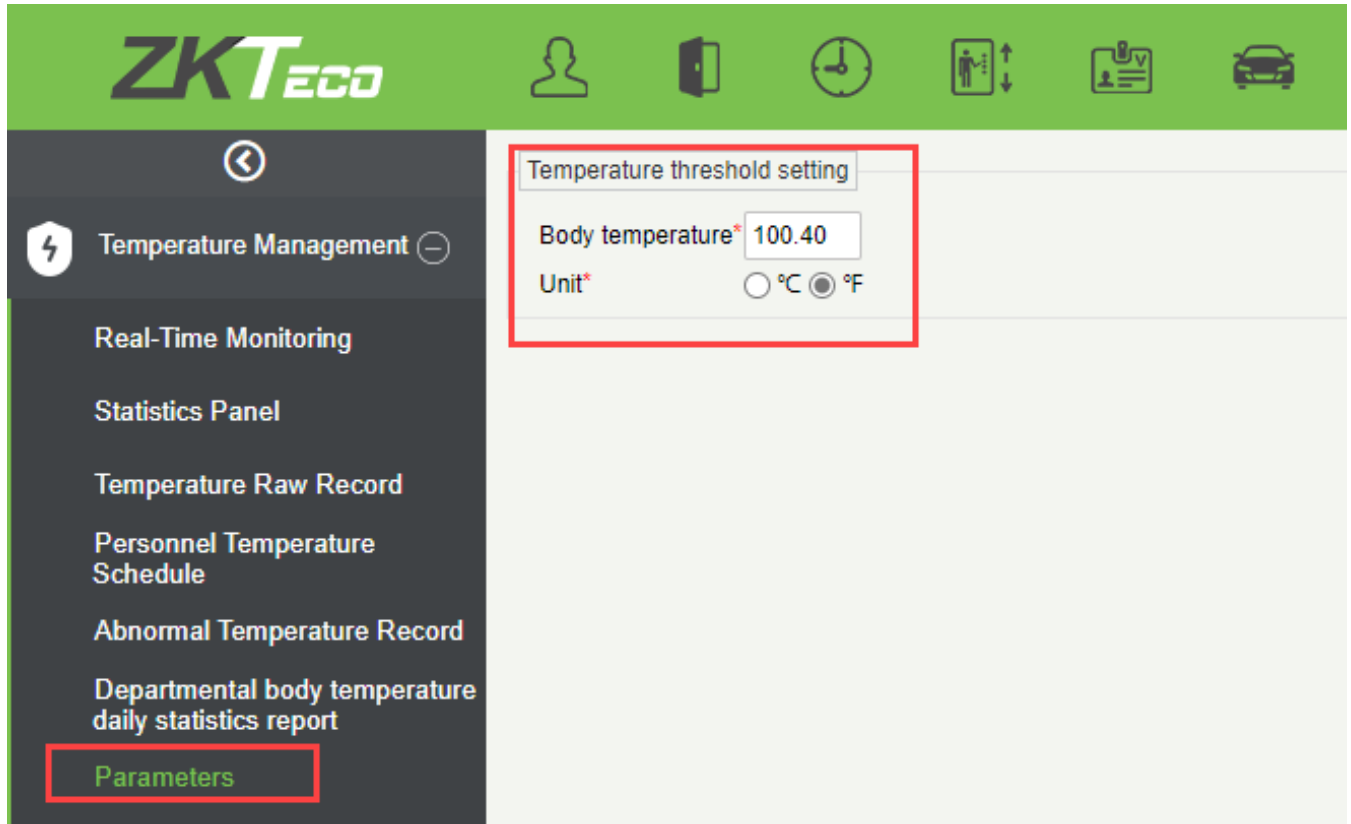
ZKTeco

Temperature Management

Real-Time Monitoring

Statistics Panel

Temperature Raw Record

Personnel Temperature Schedule

Abnormal Temperature Record

Departmental body temperature daily statistics report

Parameters

Temperature threshold setting

Body temperature* 100.40

Unit* ℃ ℉